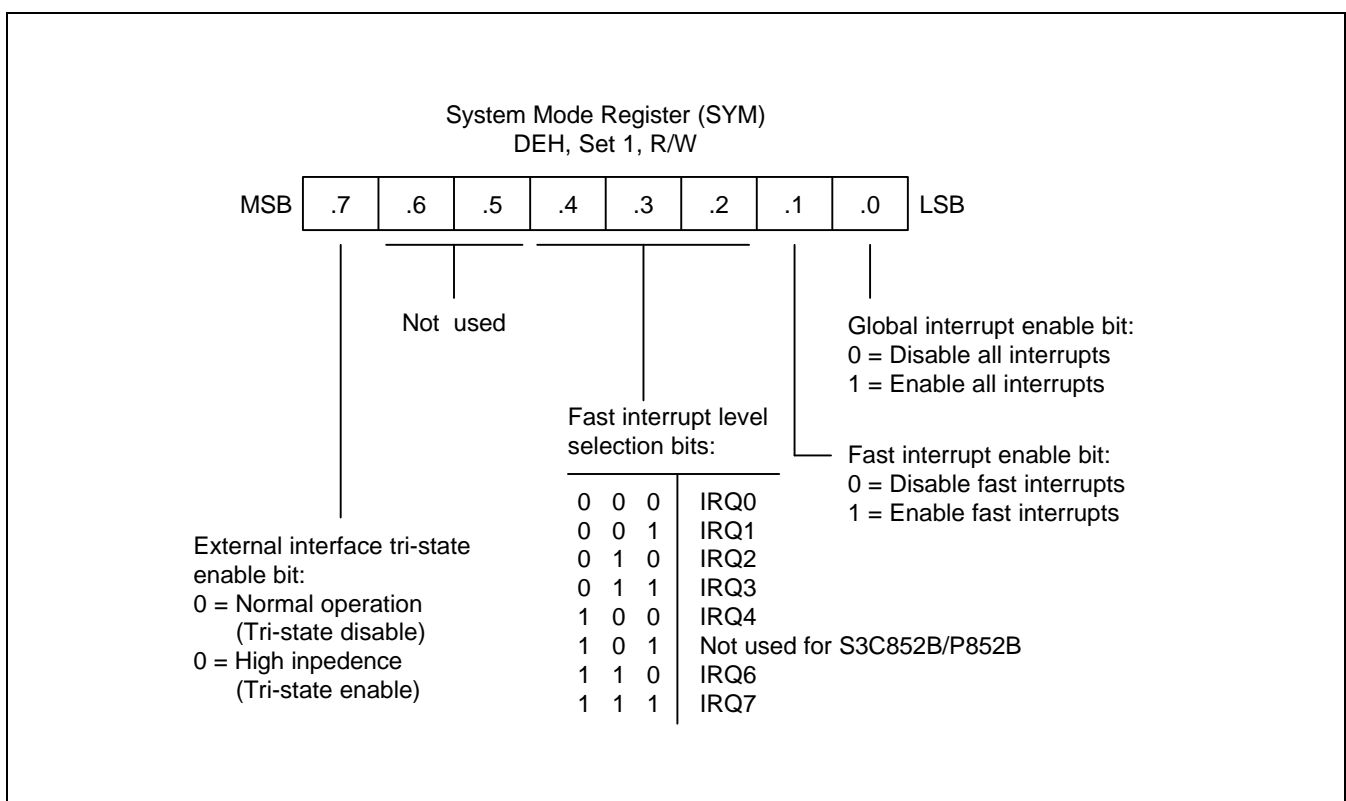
System Mode Register (SYM)
DEH, Set 1, R/W

| MSB | .7 | .6 | .5 | .4 | .3 | .2 | .1 | .0 | LSB |
|---|---|---|---|---|---|---|---|---|---|

Not used

Global interrupt enable bit:
0 = Disable all interrupts
1 = Enable all interrupts

Fast interrupt level selection bits:

| | |
|---|---|
| 0 0 0 | IRQ0 |
| 0 0 1 | IRQ1 |
| 0 1 0 | IRQ2 |
| 0 1 1 | IRQ3 |
| 1 0 0 | IRQ4 |
| 1 0 1 | Not used for S3C852B/P852B |
| 1 1 0 | IRQ6 |
| 1 1 1 | IRQ7 |

Fast interrupt enable bit:
0 = Disable fast interrupts
1 = Enable fast interrupts

External interface tri-state enable bit:
0 = Normal operation (Tri-state disable)
0 = High inpedence (Tri-state enable)